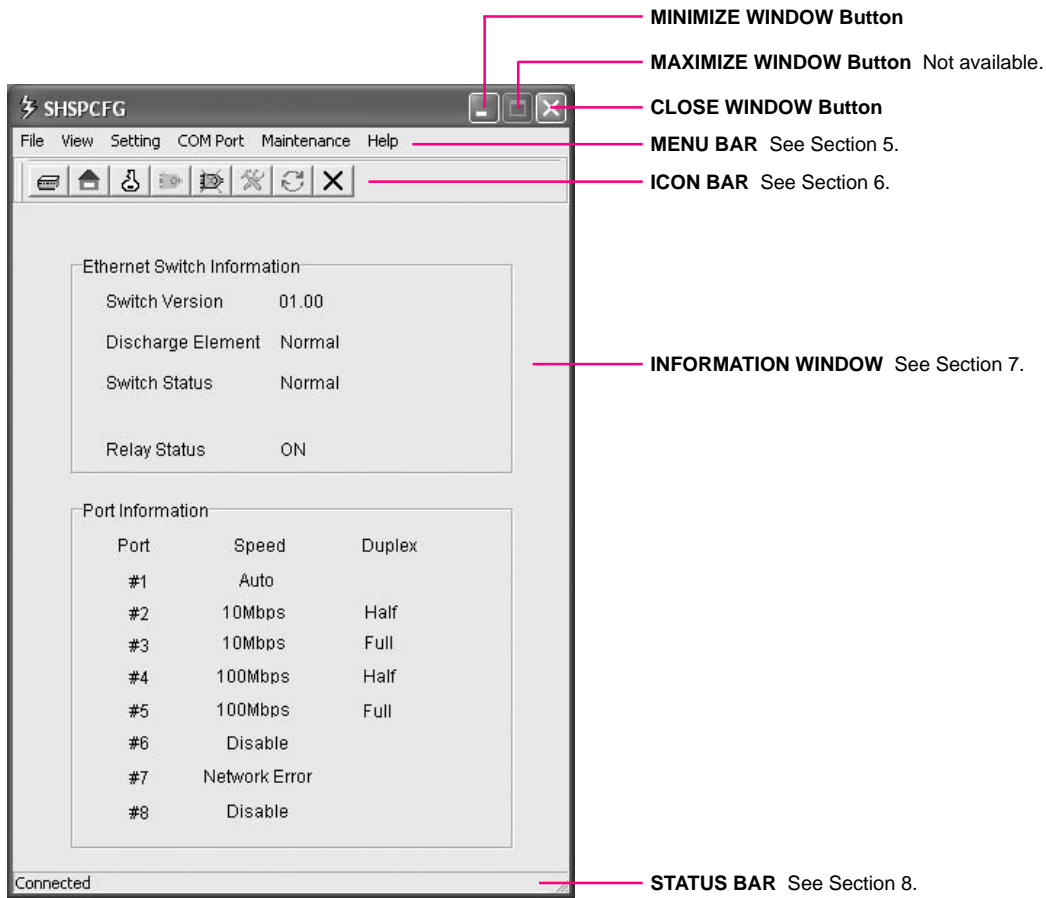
MINIMIZE WINDOW Button

MAXIMIZE WINDOW Button Not available.

SHSPCFG

CLOSE WINDOW Button

File View Setting COM Port Maintenance Help

MENU BAR See Section 5.

ICON BAR See Section 6.

Ethernet Switch Information
Switch Version 01.00
Discharge Element Normal
Switch Status Normal
Relay Status ON

INFORMATION WINDOW See Section 7.

Port Information

| Port | Speed | Duplex |
|---|---|---|
| #1 | Auto | |
| #2 | 10Mbps | Half |
| #3 | 10Mbps | Full |
| #4 | 100Mbps | Half |
| #5 | 100Mbps | Full |
| #6 | Disable | |
| #7 | Network Error | |
| #8 | Disable | |

Connected

STATUS BAR See Section 8.